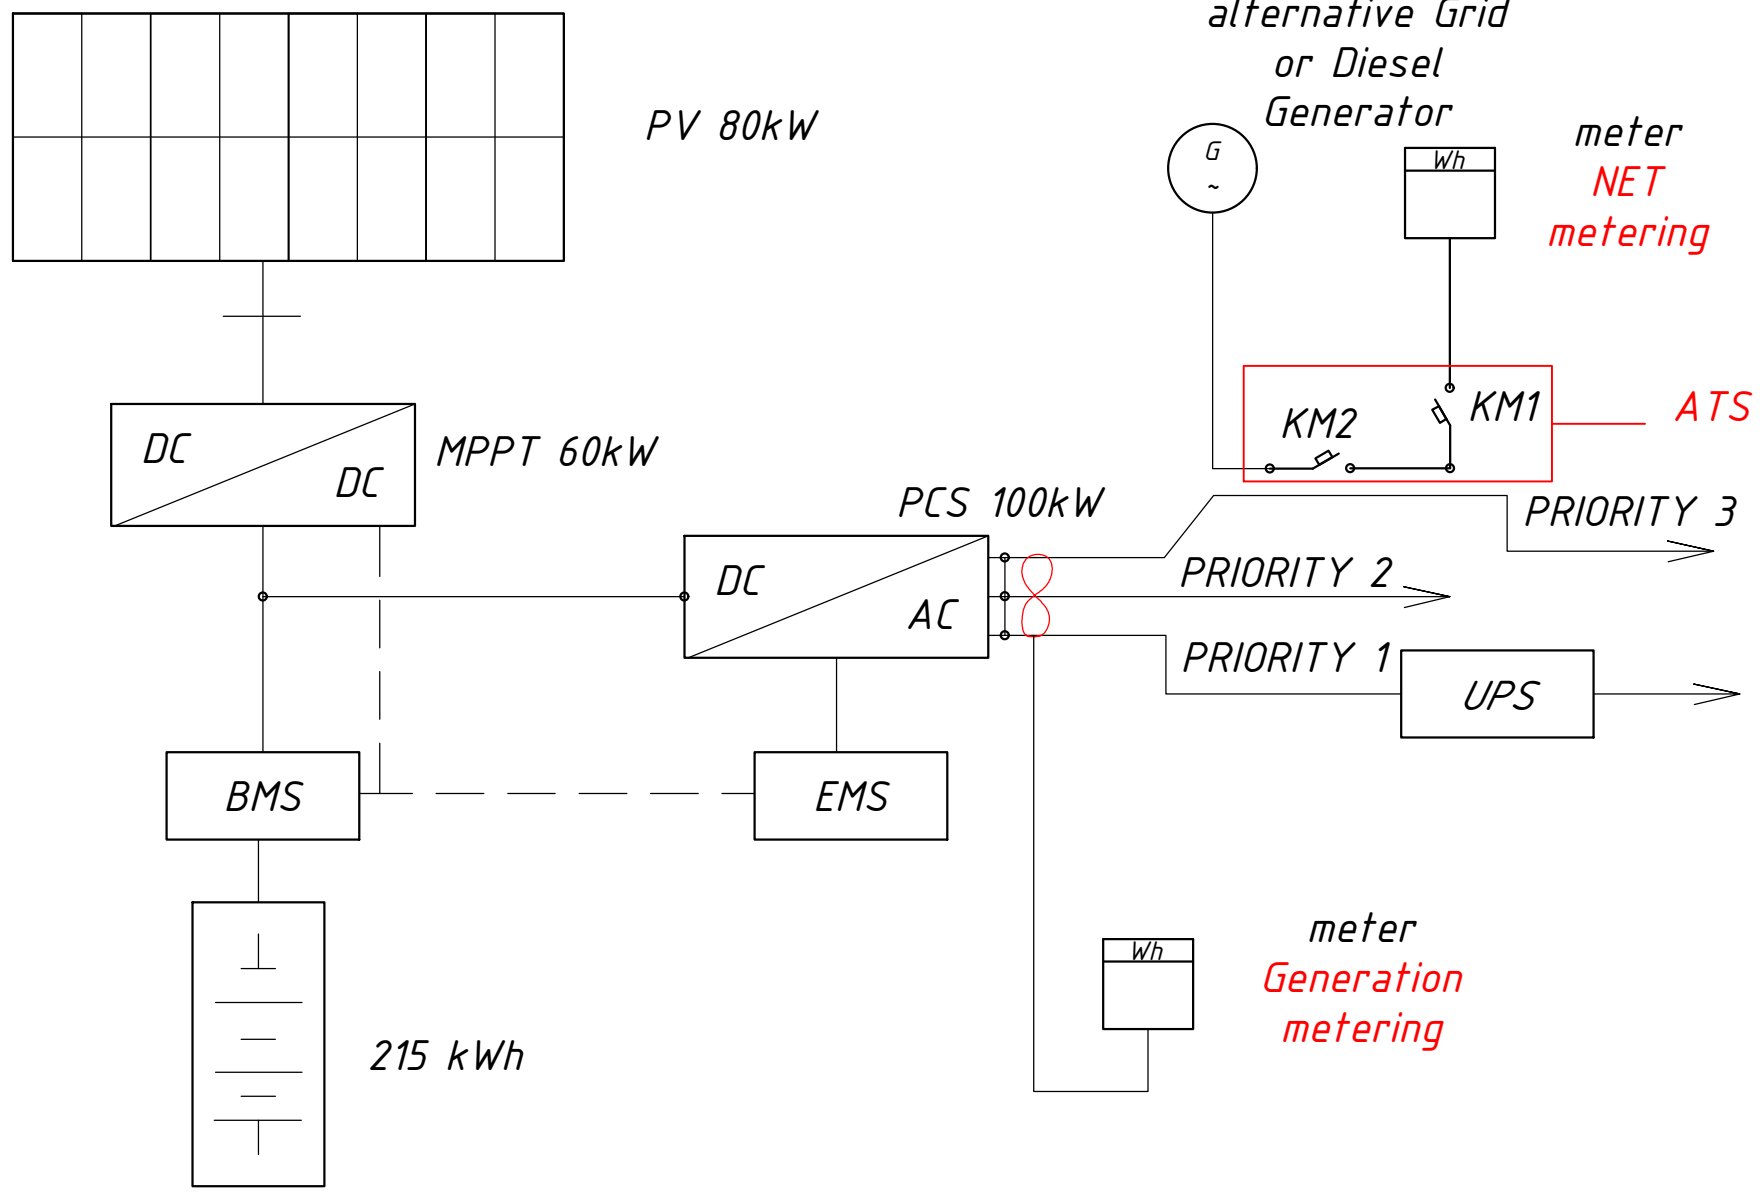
PV 80kW

alternative Grid or Diesel Generator

G
~

Wh

meter
NET metering

DC
DC

MPPT 60kW

KM2

KM1

ATS

PCS 100kW

PRIORITY 3

DC
AC

PRIORITY 2

PRIORITY 1

UPS

BMS

EMS

Wh

meter
Generation metering

215 kWh